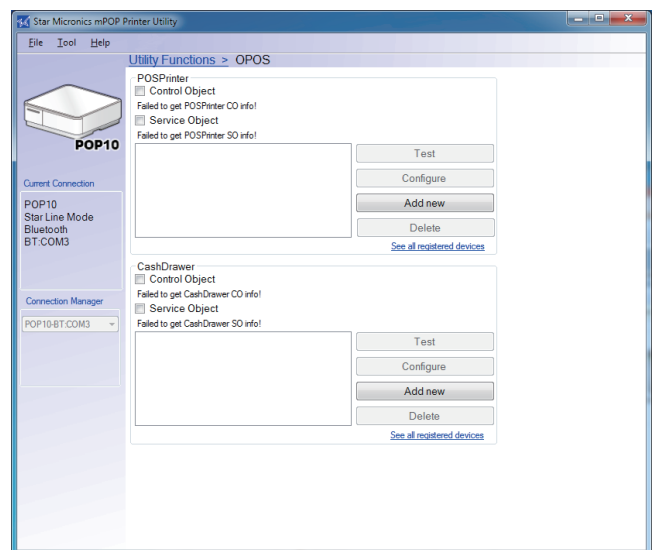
Star Micronics mPOP Printer Utility

File Tool Help

POP10

Current Connection

POP10
Star Line Mode
Bluetooth
BT:COM3

Connection Manager

POP10-BT:COM3

Utility Functions > OPOS

POSPrinter

Control Object

Failed to get POSPrinter CO info!

Service Object

Failed to get POSPrinter SO info!

Test

Configure

Add new

Delete

See all registered devices

CashDrawer

Control Object

Failed to get CashDrawer CO info!

Service Object

Failed to get CashDrawer SO info!

Test

Configure

Add new

Delete

See all registered devices